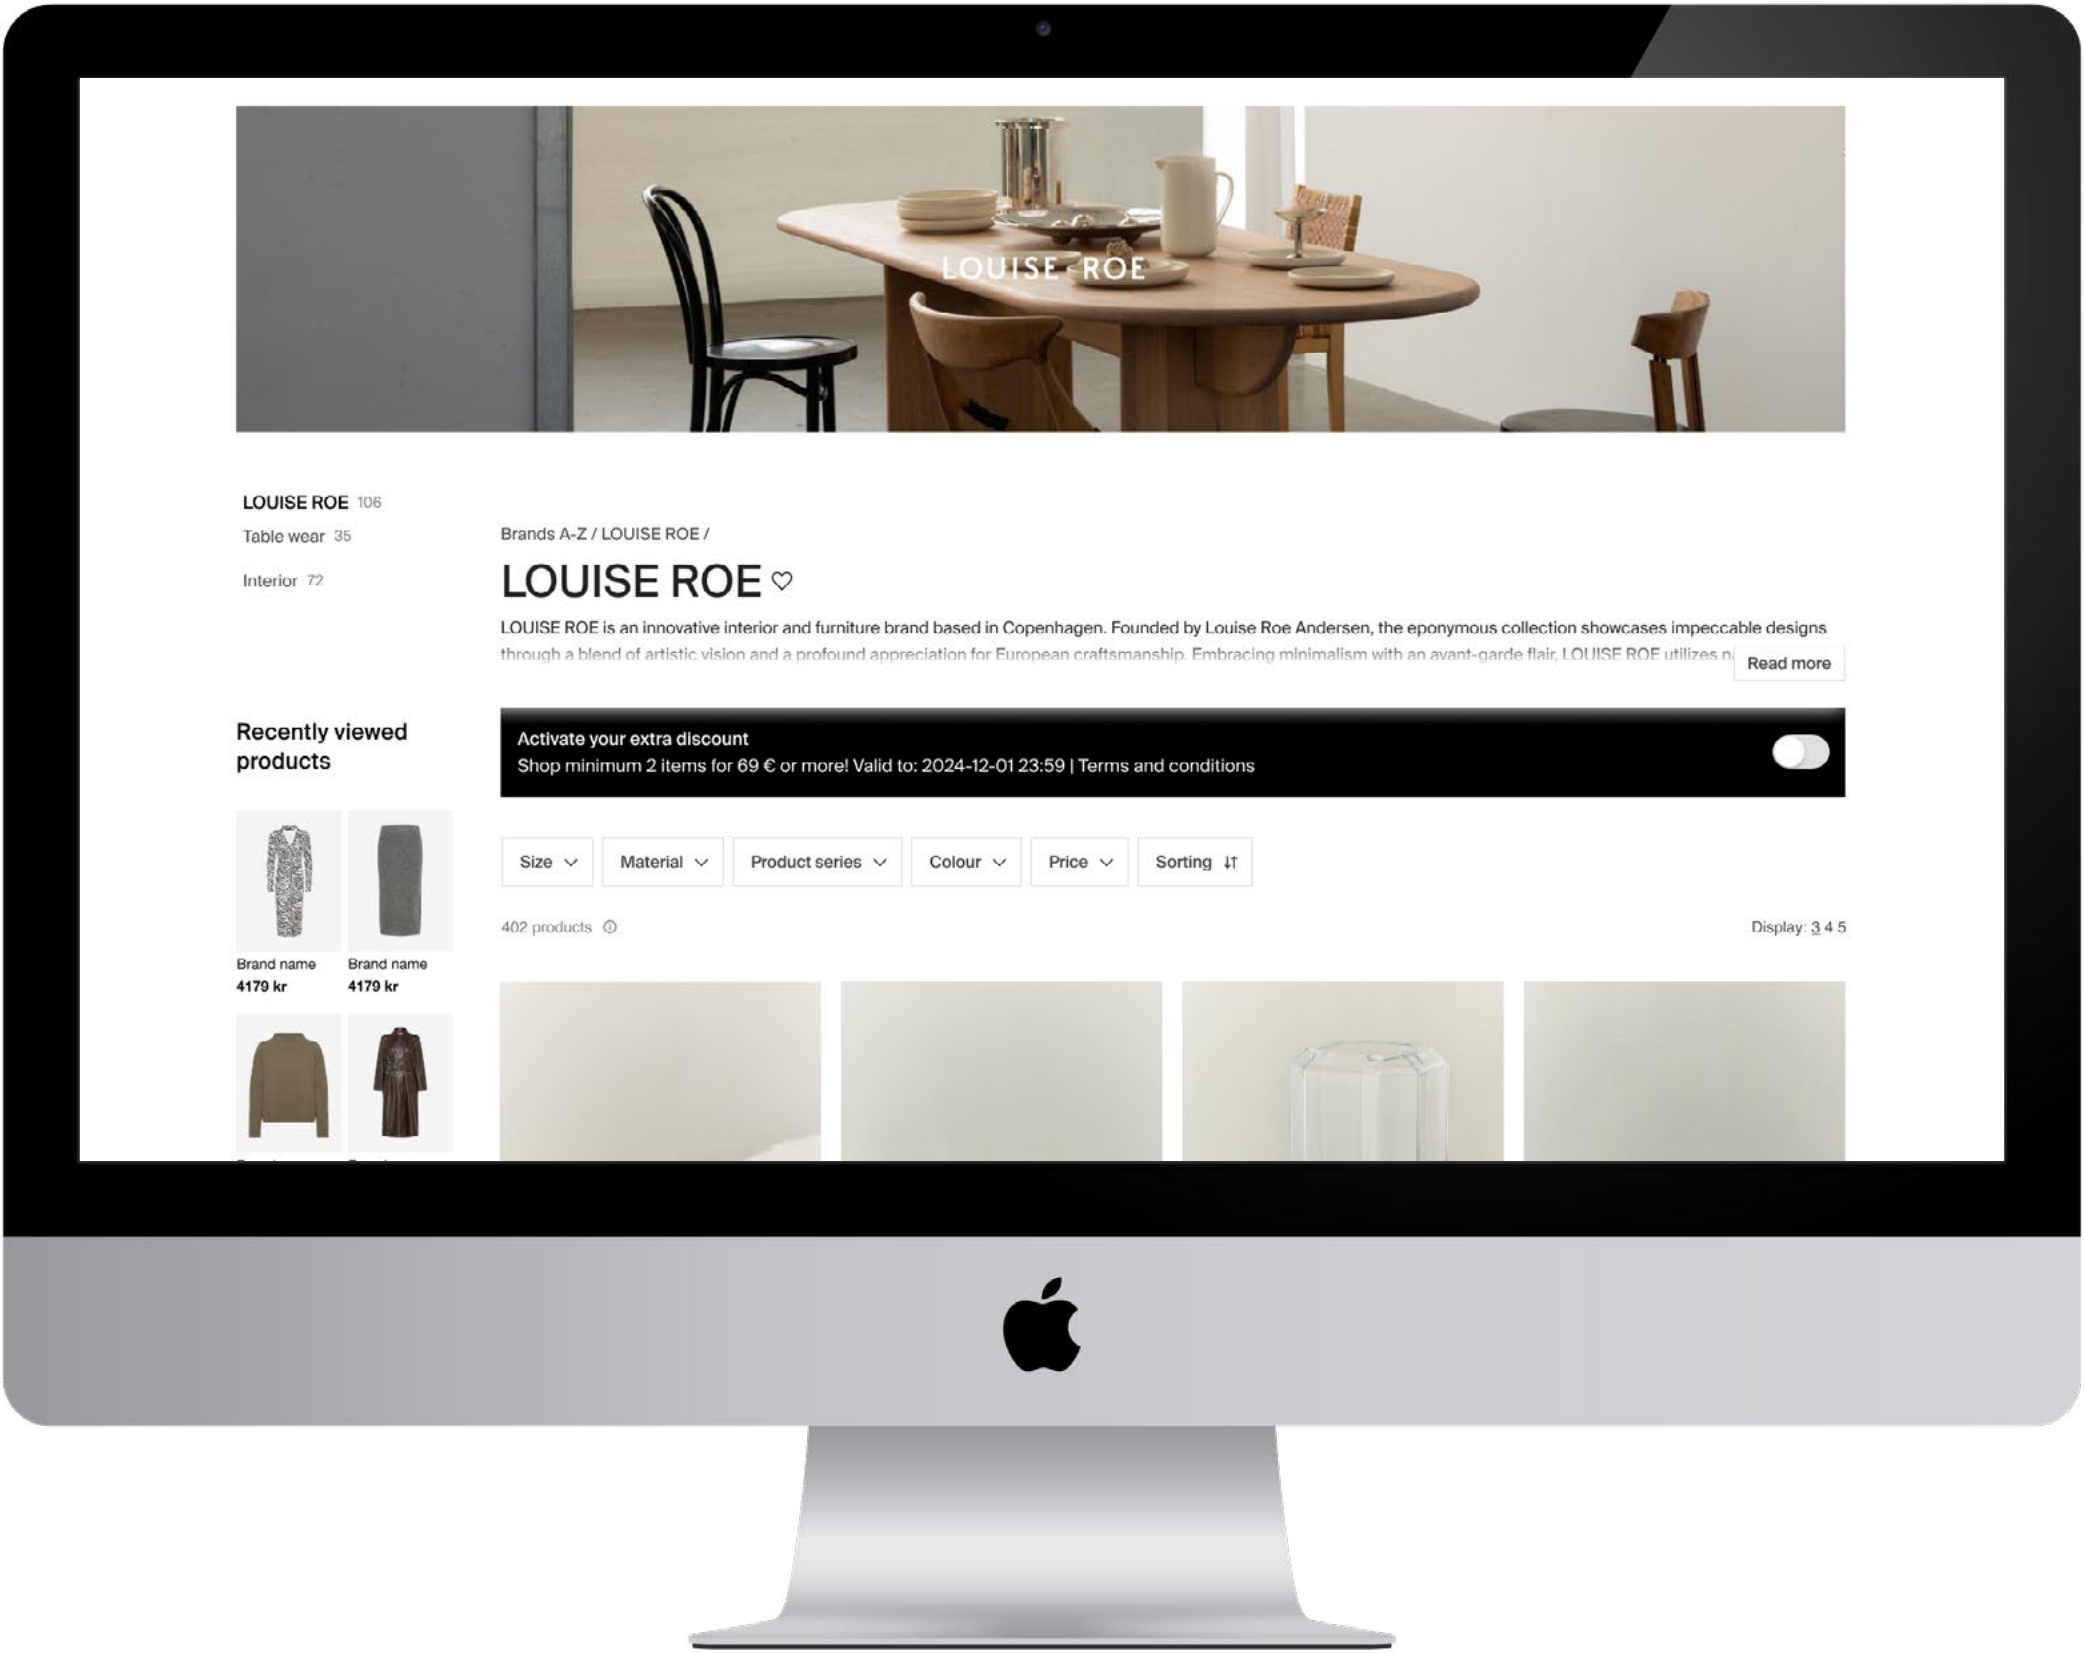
LOUISE ROE

LOUISE ROE 106
Table wear 35
Interior 72

Brands A-Z / LOUISE ROE /

LOUISE ROE ♡

LOUISE ROE is an innovative interior and furniture brand based in Copenhagen. Founded by Louise Roe Andersen, the eponymous collection showcases impeccable designs through a blend of artistic vision and a profound appreciation for European craftsmanship. Embracing minimalism with an avant-garde flair, LOUISE ROE utilizes n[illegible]

Read more

Recently viewed products

Brand name
4179 kr

Brand name
4179 kr

Activate your extra discount
Shop minimum 2 items for 69 € or more! Valid to: 2024-12-01 23:59 | Terms and conditions

Size
Material
Product series
Colour
Price
Sorting

402 products

Display: 3 4 5